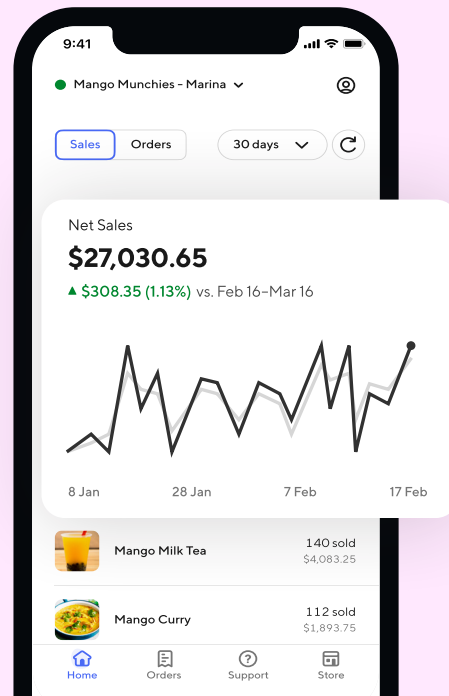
9:41

Mango Munchies - Marina

Sales Orders 30 days

Net Sales
$27,030.65
▲ $308.35 (1.13%) vs. Feb 16–Mar 16

8 Jan 28 Jan 7 Feb 17 Feb

Mango Milk Tea 140 sold $4,083.25

Mango Curry 112 sold $1,893.75

Home Orders Support Store